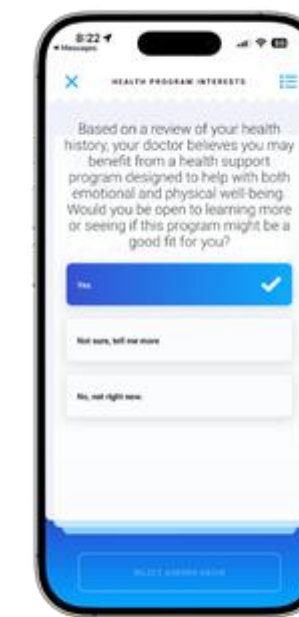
8:22
◂ Messages

HEALTH PROGRAM INTERESTS

Based on a review of your health history, your doctor believes you may benefit from a health support program designed to help with both emotional and physical well-being. Would you be open to learning more or seeing if this program might be a good fit for you?

Yes

Not sure, tell me more

No, not right now.

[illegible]